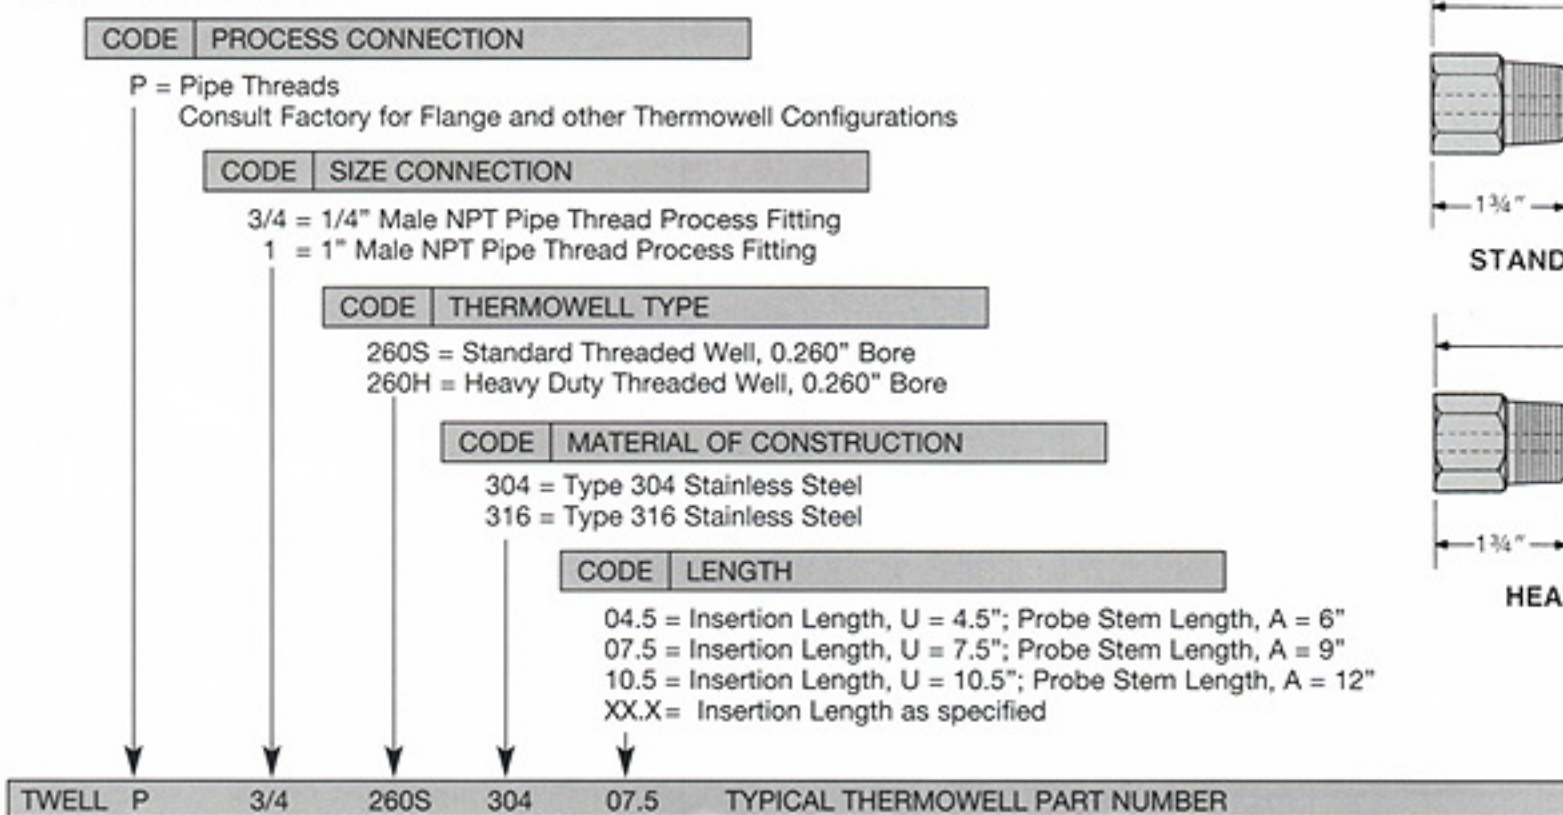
| CODE | PROCESS CONNECTION |
|---|---|

P = Pipe Threads
Consult Factory for Flange and other Thermowell Configurations

| CODE | SIZE CONNECTION |
|---|---|

3/4 = 1/4" Male NPT Pipe Thread Process Fitting
1 = 1" Male NPT Pipe Thread Process Fitting

| CODE | THERMOWELL TYPE |
|---|---|

260S = Standard Threaded Well, 0.260" Bore
260H = Heavy Duty Threaded Well, 0.260" Bore

| CODE | MATERIAL OF CONSTRUCTION |
|---|---|

304 = Type 304 Stainless Steel
316 = Type 316 Stainless Steel

| CODE | LENGTH |
|---|---|

04.5 = Insertion Length, U = 4.5"; Probe Stem Length, A = 6"
07.5 = Insertion Length, U = 7.5"; Probe Stem Length, A = 9"
10.5 = Insertion Length, U = 10.5"; Probe Stem Length, A = 12"
XX.X = Insertion Length as specified

TWELL P 3/4 260S 304 07.5 TYPICAL THERMOWELL PART NUMBER

1¾"
STAND

1¾"
HEA